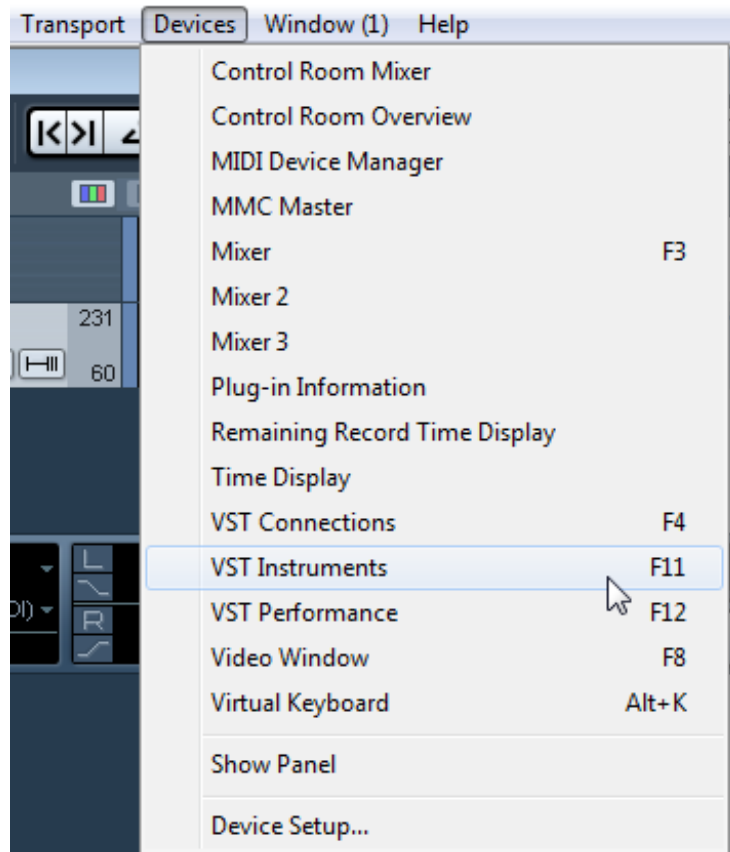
Transport Devices Window (1) Help

231

60

L

R

Control Room Mixer
Control Room Overview
MIDI Device Manager
MMC Master
Mixer F3
Mixer 2
Mixer 3
Plug-in Information
Remaining Record Time Display
Time Display
VST Connections F4
VST Instruments F11
VST Performance F12
Video Window F8
Virtual Keyboard Alt+K

Show Panel

Device Setup...